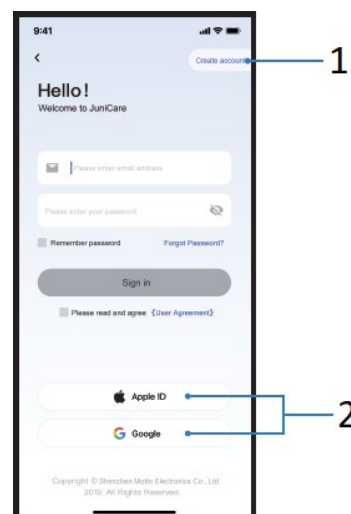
9:41

<

Create account

1

Hello!

Welcome to JuniCare

Please enter email address

Please enter your password

Remember password

Forgot Password?

Sign in

Please read and agree 《User Agreement》

Apple ID

Google

2

Copyright © Shenzhen Motto Electronics Co., Ltd. 2019. All Rights Reserved.